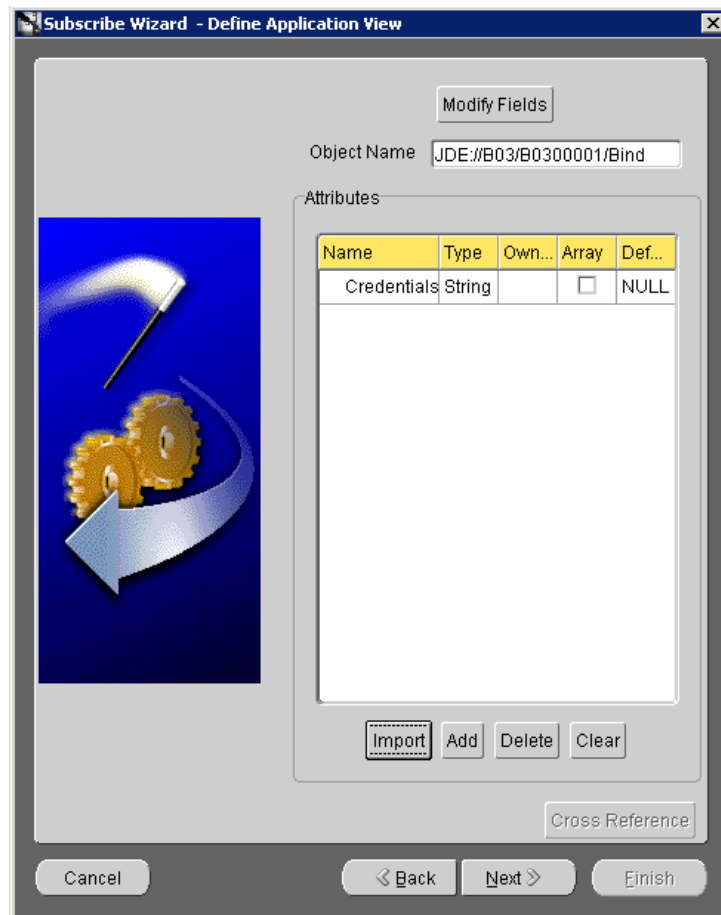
Subscribe Wizard - Define Application View

Modify Fields

Object Name JDE://B03/B0300001/Bind

Attributes

| Name | Type | Own... | Array | Def... |
|---|---|---|---|---|
| Credentials | String | | ☐ | NULL |

Import Add Delete Clear

Cross Reference

Cancel ≪ Back Next ≫ Finish